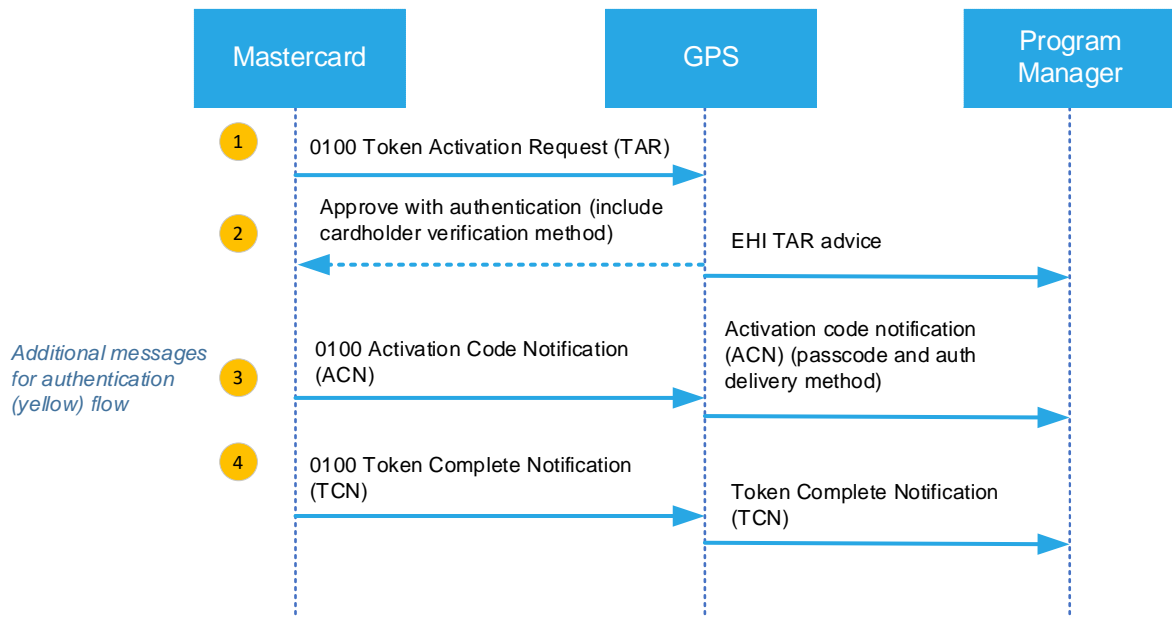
Mastercard

GPS

Program Manager

1

0100 Token Activation Request (TAR)

2

Approve with authentication (include cardholder verification method)

EHI TAR advice

Additional messages for authentication (yellow) flow

3

0100 Activation Code Notification (ACN)

Activation code notification (ACN) (passcode and auth delivery method)

4

0100 Token Complete Notification (TCN)

Token Complete Notification (TCN)